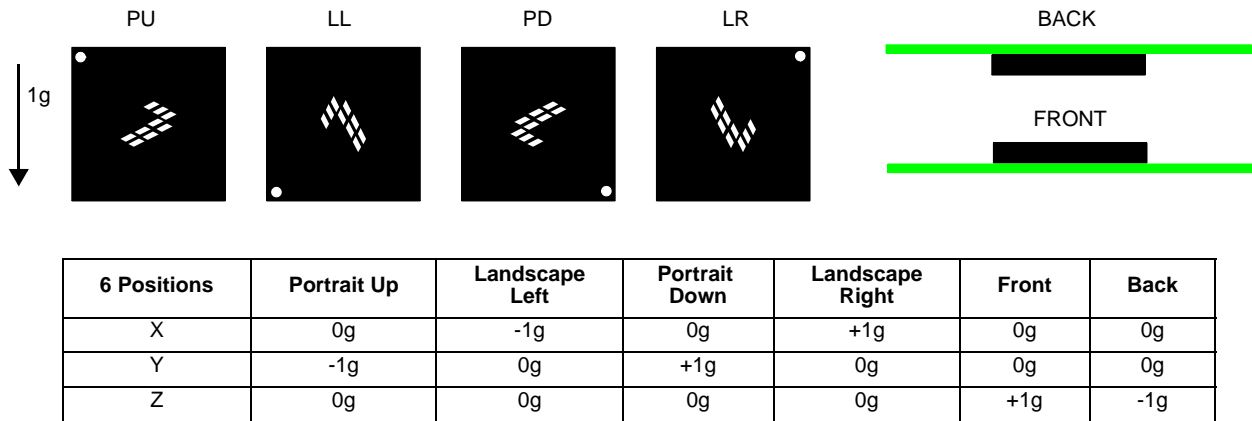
PU LL PD LR BACK

1g

FRONT

| 6 Positions | Portrait Up | Landscape Left | Portrait Down | Landscape Right | Front | Back |
|---|---|---|---|---|---|---|
| X | 0g | -1g | 0g | +1g | 0g | 0g |
| Y | -1g | 0g | +1g | 0g | 0g | 0g |
| Z | 0g | 0g | 0g | 0g | +1g | -1g |